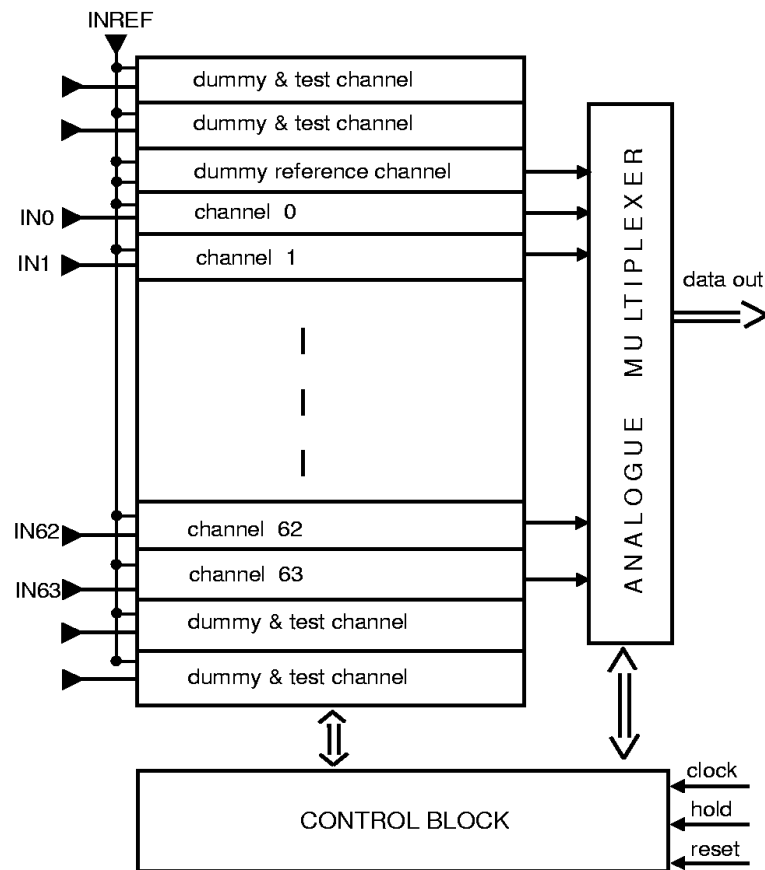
INREF

dummy & test channel

dummy & test channel

dummy reference channel

IN0 channel 0

IN1 channel 1

IN62 channel 62

IN63 channel 63

dummy & test channel

dummy & test channel

ANALOGUE MULTIPLEXER

data out

CONTROL BLOCK

clock

hold

reset